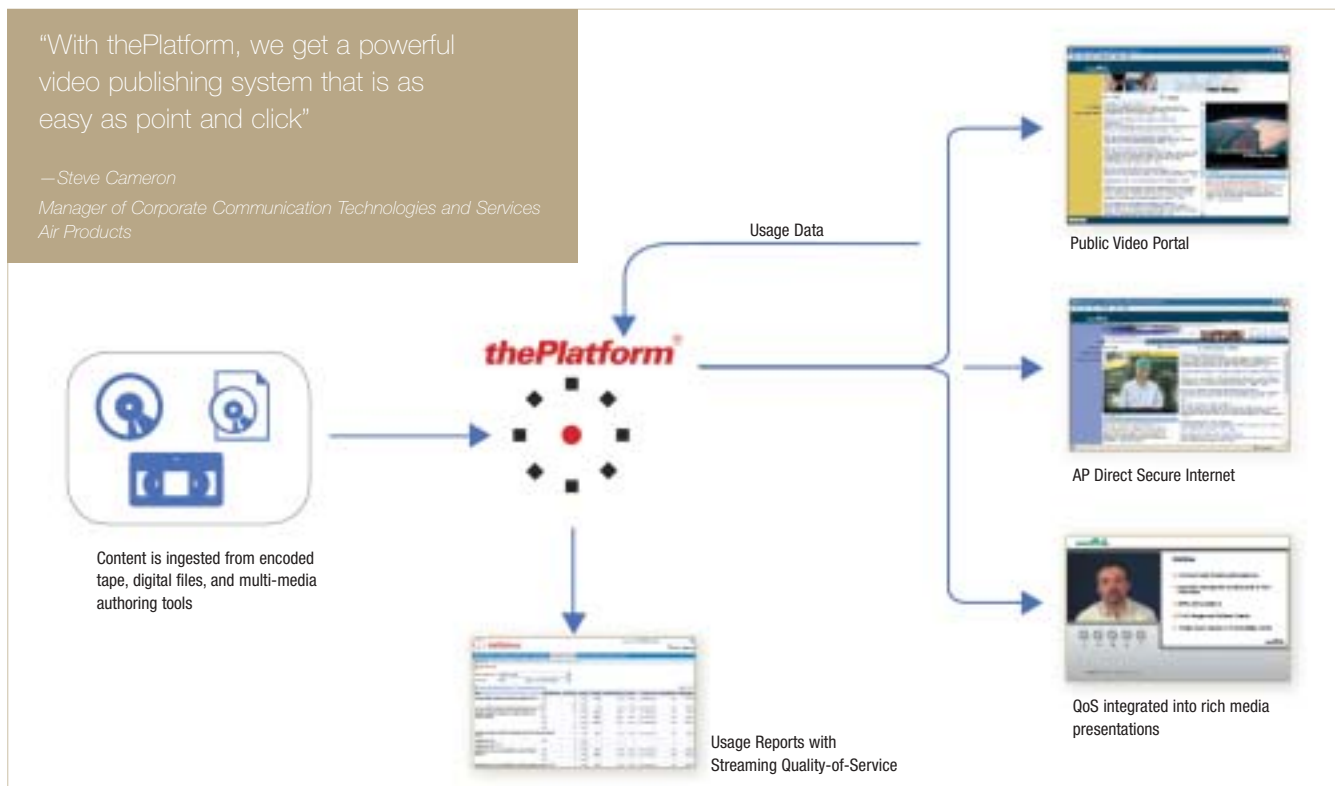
"With thePlatform, we get a powerful video publishing system that is as easy as point and click"

—Steve Cameron
Manager of Corporate Communication Technologies and Services
Air Products

Usage Data

thePlatform

Public Video Portal

AP Direct Secure Internet

Content is ingested from encoded tape, digital files, and multi-media authoring tools

QoS integrated into rich media presentations

Usage Reports with Streaming Quality-of-Service